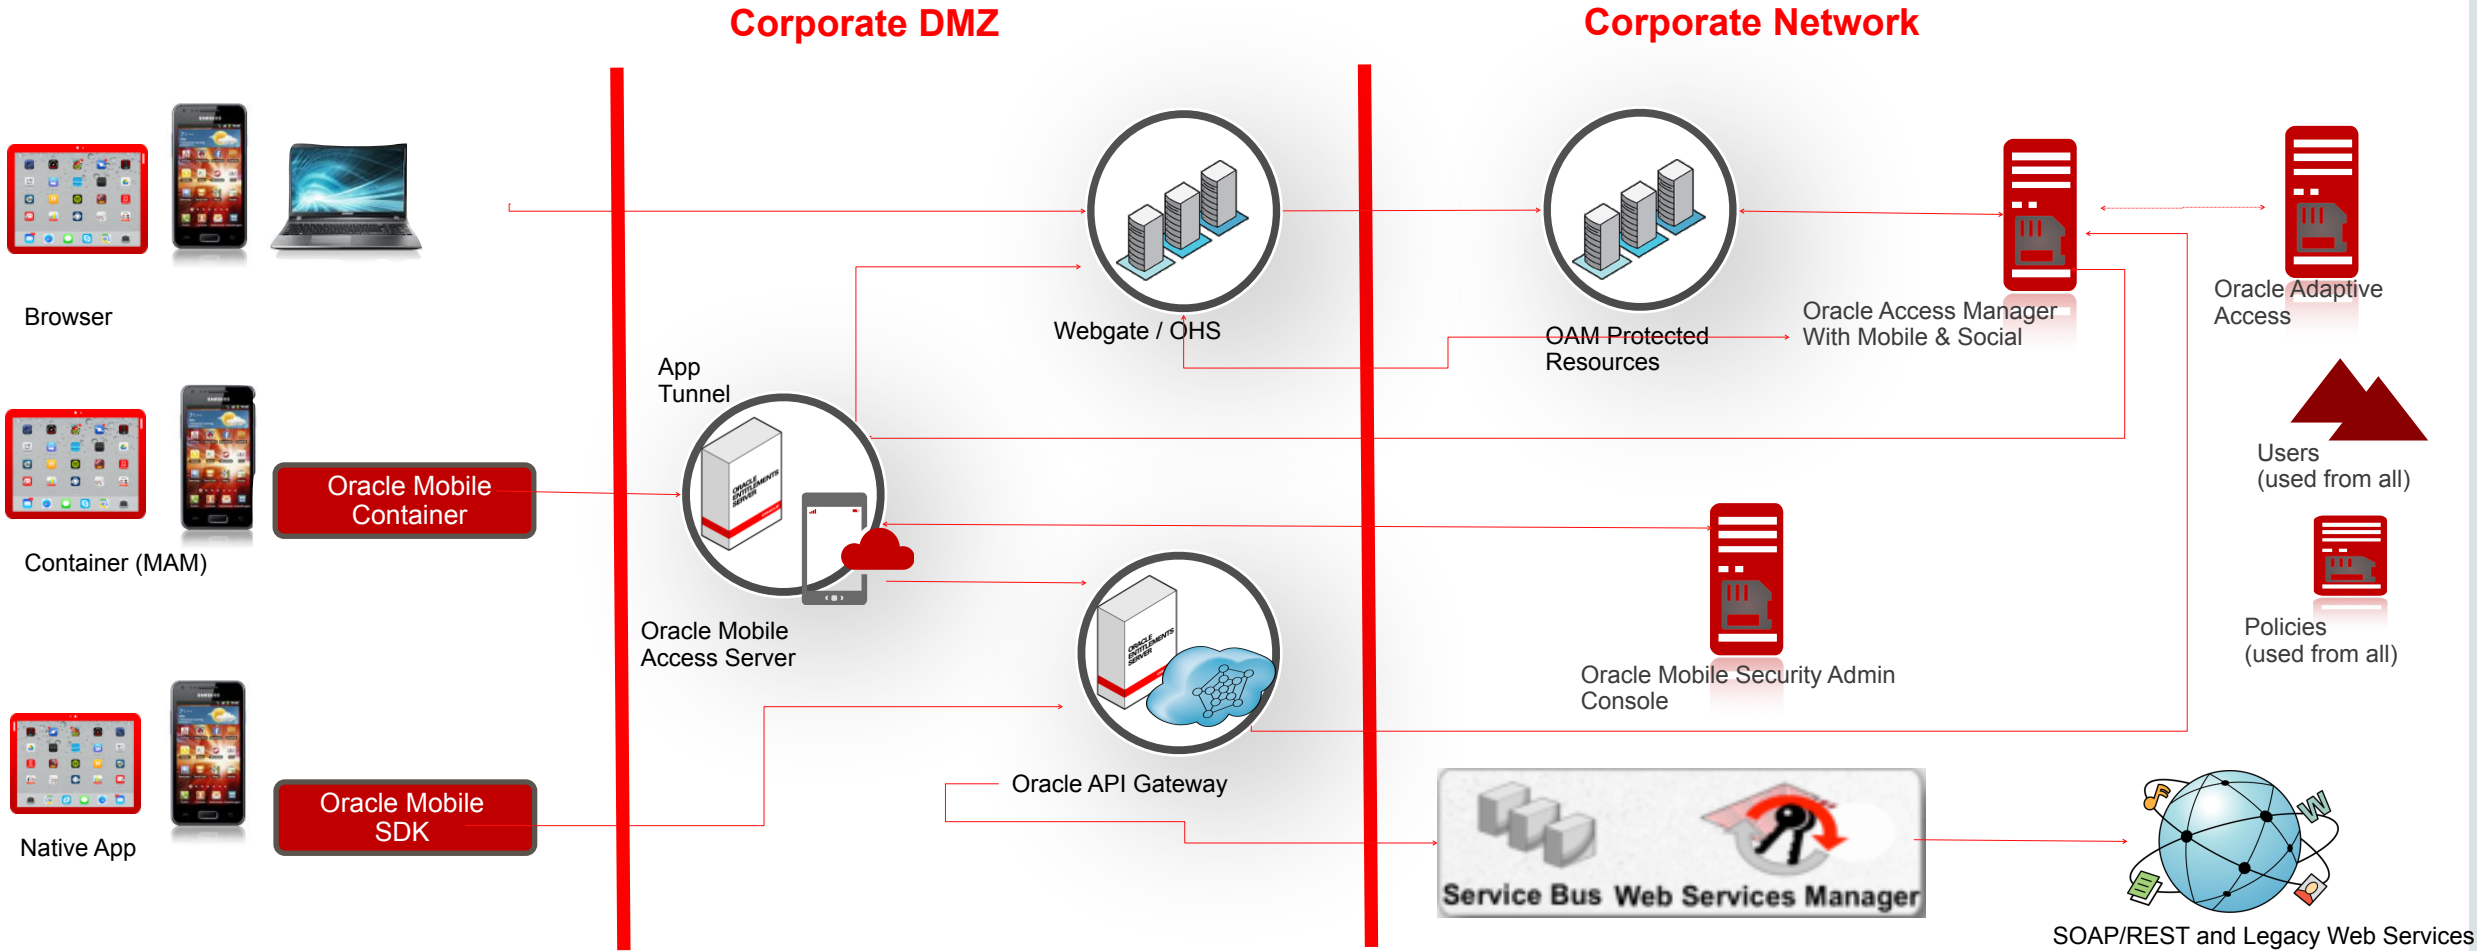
Corporate DMZ

Corporate Network

Browser

Webgate / OHS

OAM Protected Resources

Oracle Access Manager With Mobile & Social

Oracle Adaptive Access

App Tunnel

Oracle Mobile Container

Container (MAM)

Oracle Mobile Access Server

Users (used from all)

Policies (used from all)

Oracle Mobile Security Admin Console

Oracle Mobile SDK

Native App

Oracle API Gateway

Service Bus

Web Services Manager

SOAP/REST and Legacy Web Services